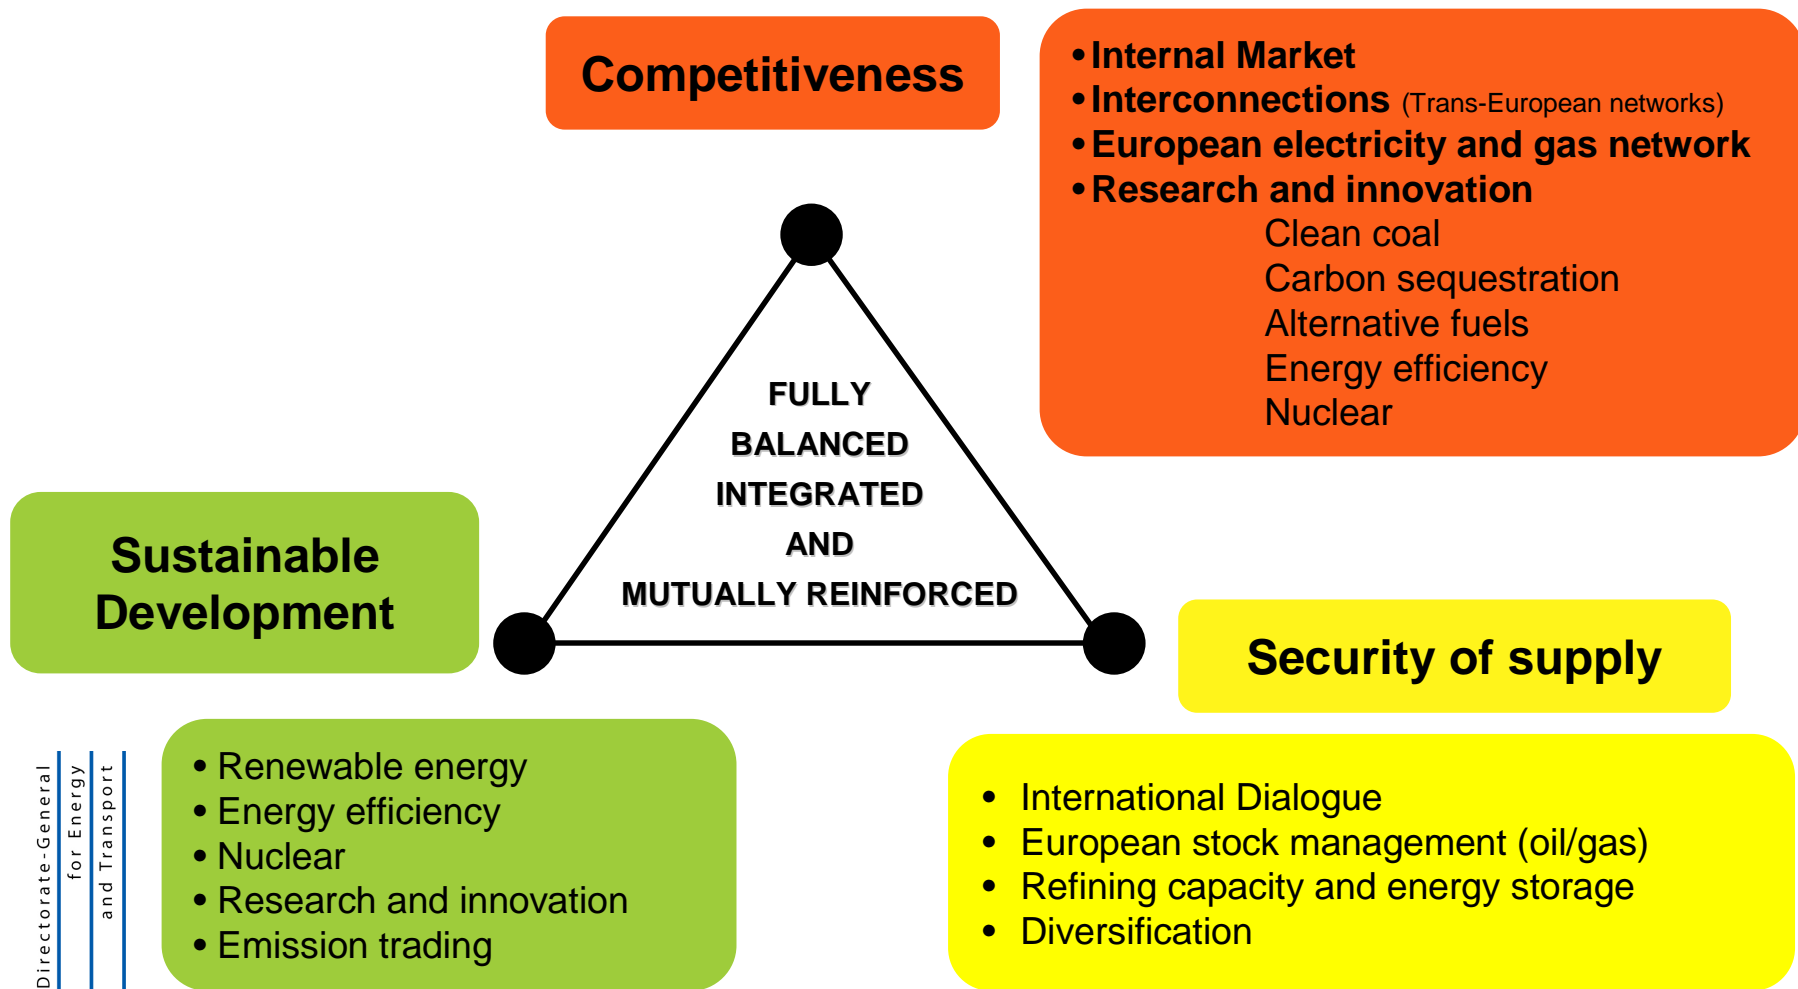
Competitiveness

• Internal Market
• Interconnections (Trans-European networks)
• European electricity and gas network
• Research and innovation
Clean coal
Carbon sequestration
Alternative fuels
Energy efficiency
Nuclear

FULLY
BALANCED
INTEGRATED
AND
MUTUALLY REINFORCED

Sustainable Development

Security of supply

Directorate-General for Energy and Transport

• Renewable energy
• Energy efficiency
• Nuclear
• Research and innovation
• Emission trading

• International Dialogue
• European stock management (oil/gas)
• Refining capacity and energy storage
• Diversification